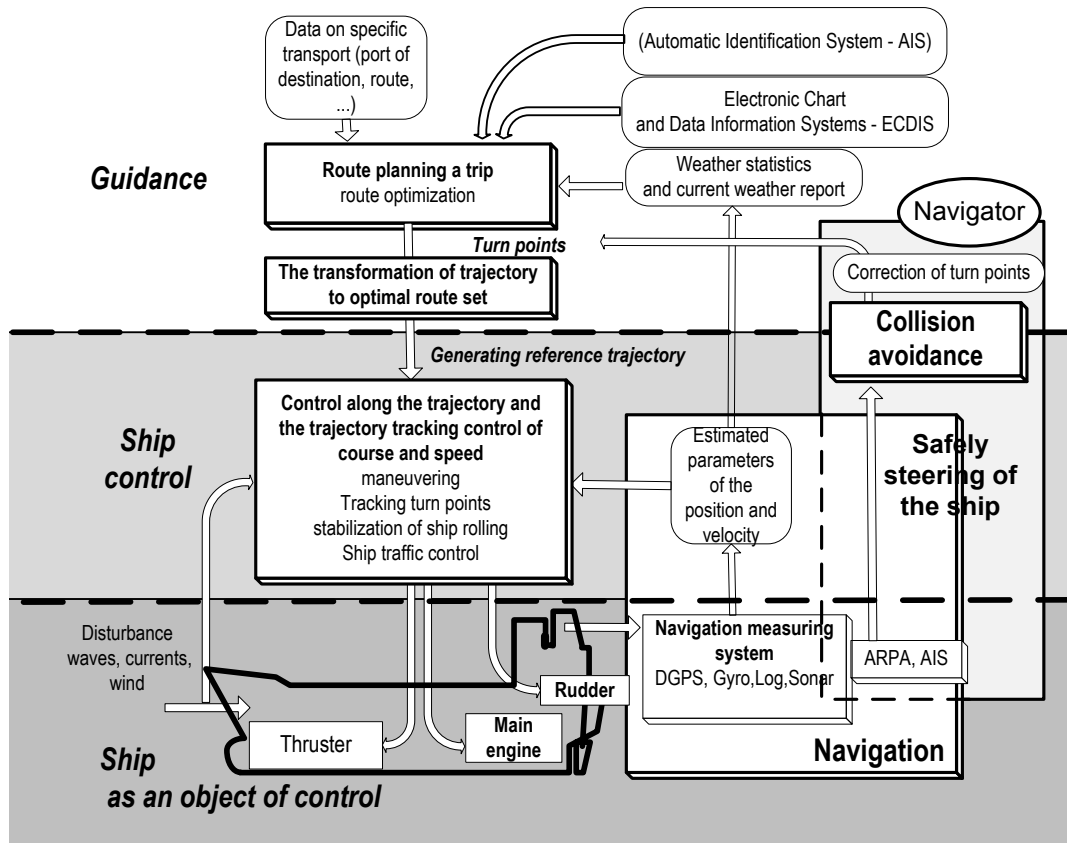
Data on specific transport (port of destination, route, ...)

(Automatic Identification System - AIS)

Electronic Chart and Data Information Systems - ECDIS

Guidance

Route planning a trip
route optimization

Weather statistics and current weather report

Navigator

Turn points

Correction of turn points

The transformation of trajectory to optimal route set

Collision avoidance

Generating reference trajectory

Ship control

Control along the trajectory and the trajectory tracking control of course and speed
maneuvering
Tracking turn points
stabilization of ship rolling
Ship traffic control

Estimated parameters of the position and velocity

Safely steering of the ship

Disturbance waves, currents, wind

Navigation measuring system
DGPS, Gyro,Log,Sonar

ARPA, AIS

Rudder

Thruster

Main engine

Navigation

Ship as an object of control